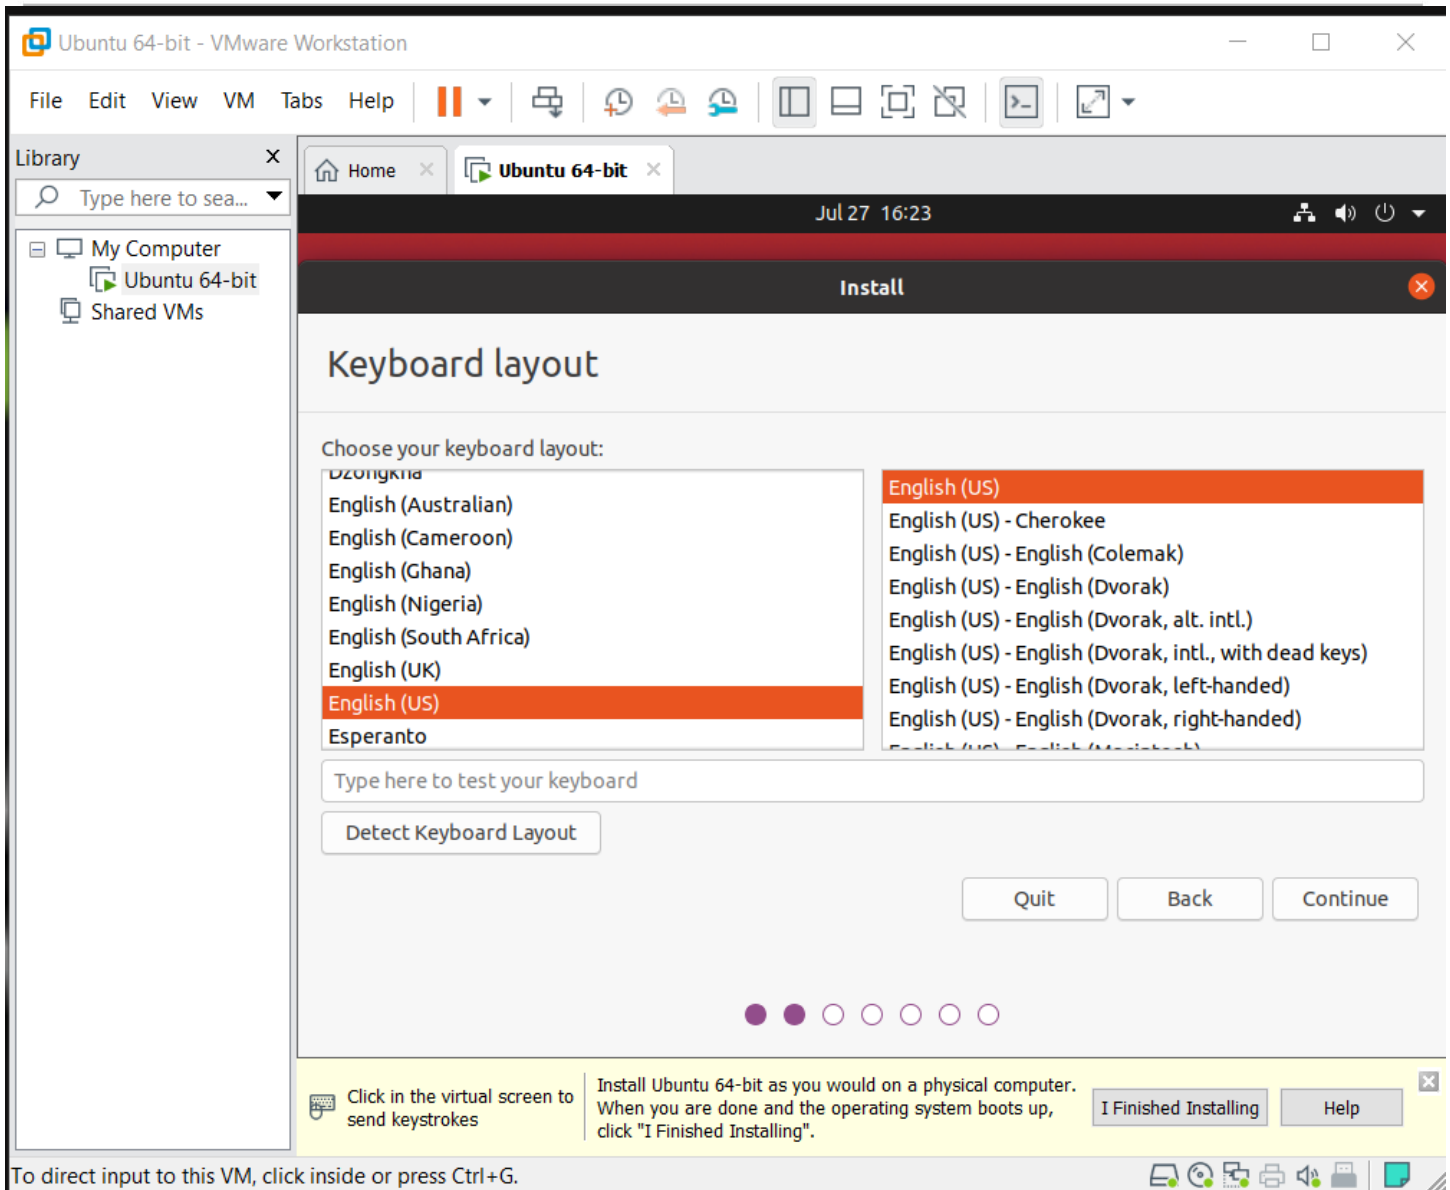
Ubuntu 64-bit - VMware Workstation

File Edit View VM Tabs Help

Library

Type here to sea...

My Computer
Ubuntu 64-bit
Shared VMs

Home
Ubuntu 64-bit

Jul 27 16:23

Install

Keyboard layout

Choose your keyboard layout:

| |
|---|
| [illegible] |
| English (Australian) |
| English (Cameroon) |
| English (Ghana) |
| English (Nigeria) |
| English (South Africa) |
| English (UK) |
| English (US) |
| Esperanto |

| |
|---|
| English (US) |
| English (US) - Cherokee |
| English (US) - English (Colemak) |
| English (US) - English (Dvorak) |
| English (US) - English (Dvorak, alt. intl.) |
| English (US) - English (Dvorak, intl., with dead keys) |
| English (US) - English (Dvorak, left-handed) |
| English (US) - English (Dvorak, right-handed) |
| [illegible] |

Type here to test your keyboard

Detect Keyboard Layout

Quit Back Continue

Click in the virtual screen to send keystrokes

Install Ubuntu 64-bit as you would on a physical computer. When you are done and the operating system boots up, click "I Finished Installing".

I Finished Installing Help

To direct input to this VM, click inside or press Ctrl+G.